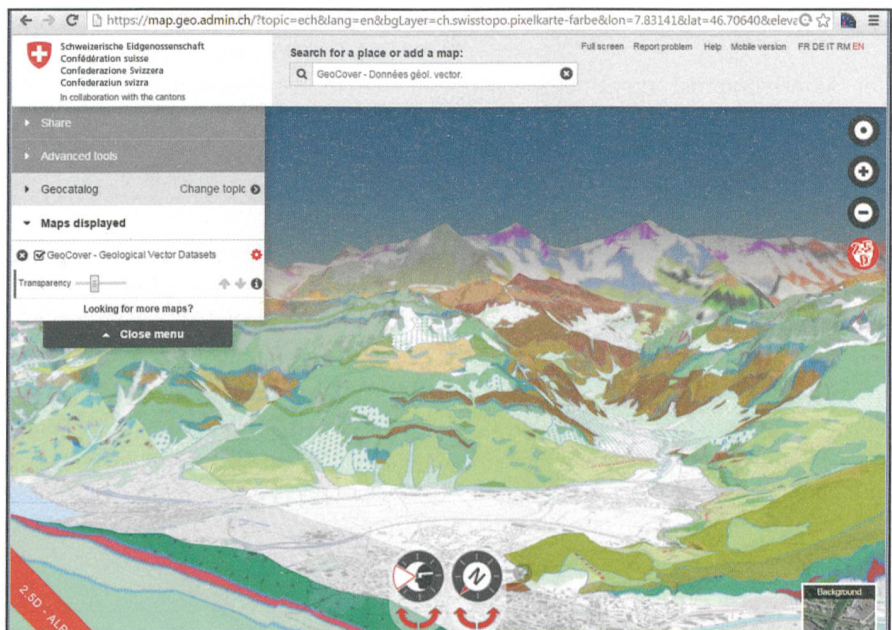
https://map.geo.admin.ch/?topic=ech&lang=en&bgLayer=ch.swisstopo.pixelkarte-farbe&lon=7.83141&lat=46.70640&eleva

Schweizerische Eidgenossenschaft
Confédération suisse
Confederazione Svizzera
Confederaziun svizra
In collaboration with the cantons

Search for a place or add a map:

GeoCover - Données géol. vector.

Full screen Report problem Help Mobile version FR DE IT RM EN

Share

Advanced tools

Geocatalog Change topic

Maps displayed

GeoCover - Geological Vector Datasets

Transparency

Looking for more maps?

Close menu

2.5D

2.5D - ALP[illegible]

Background